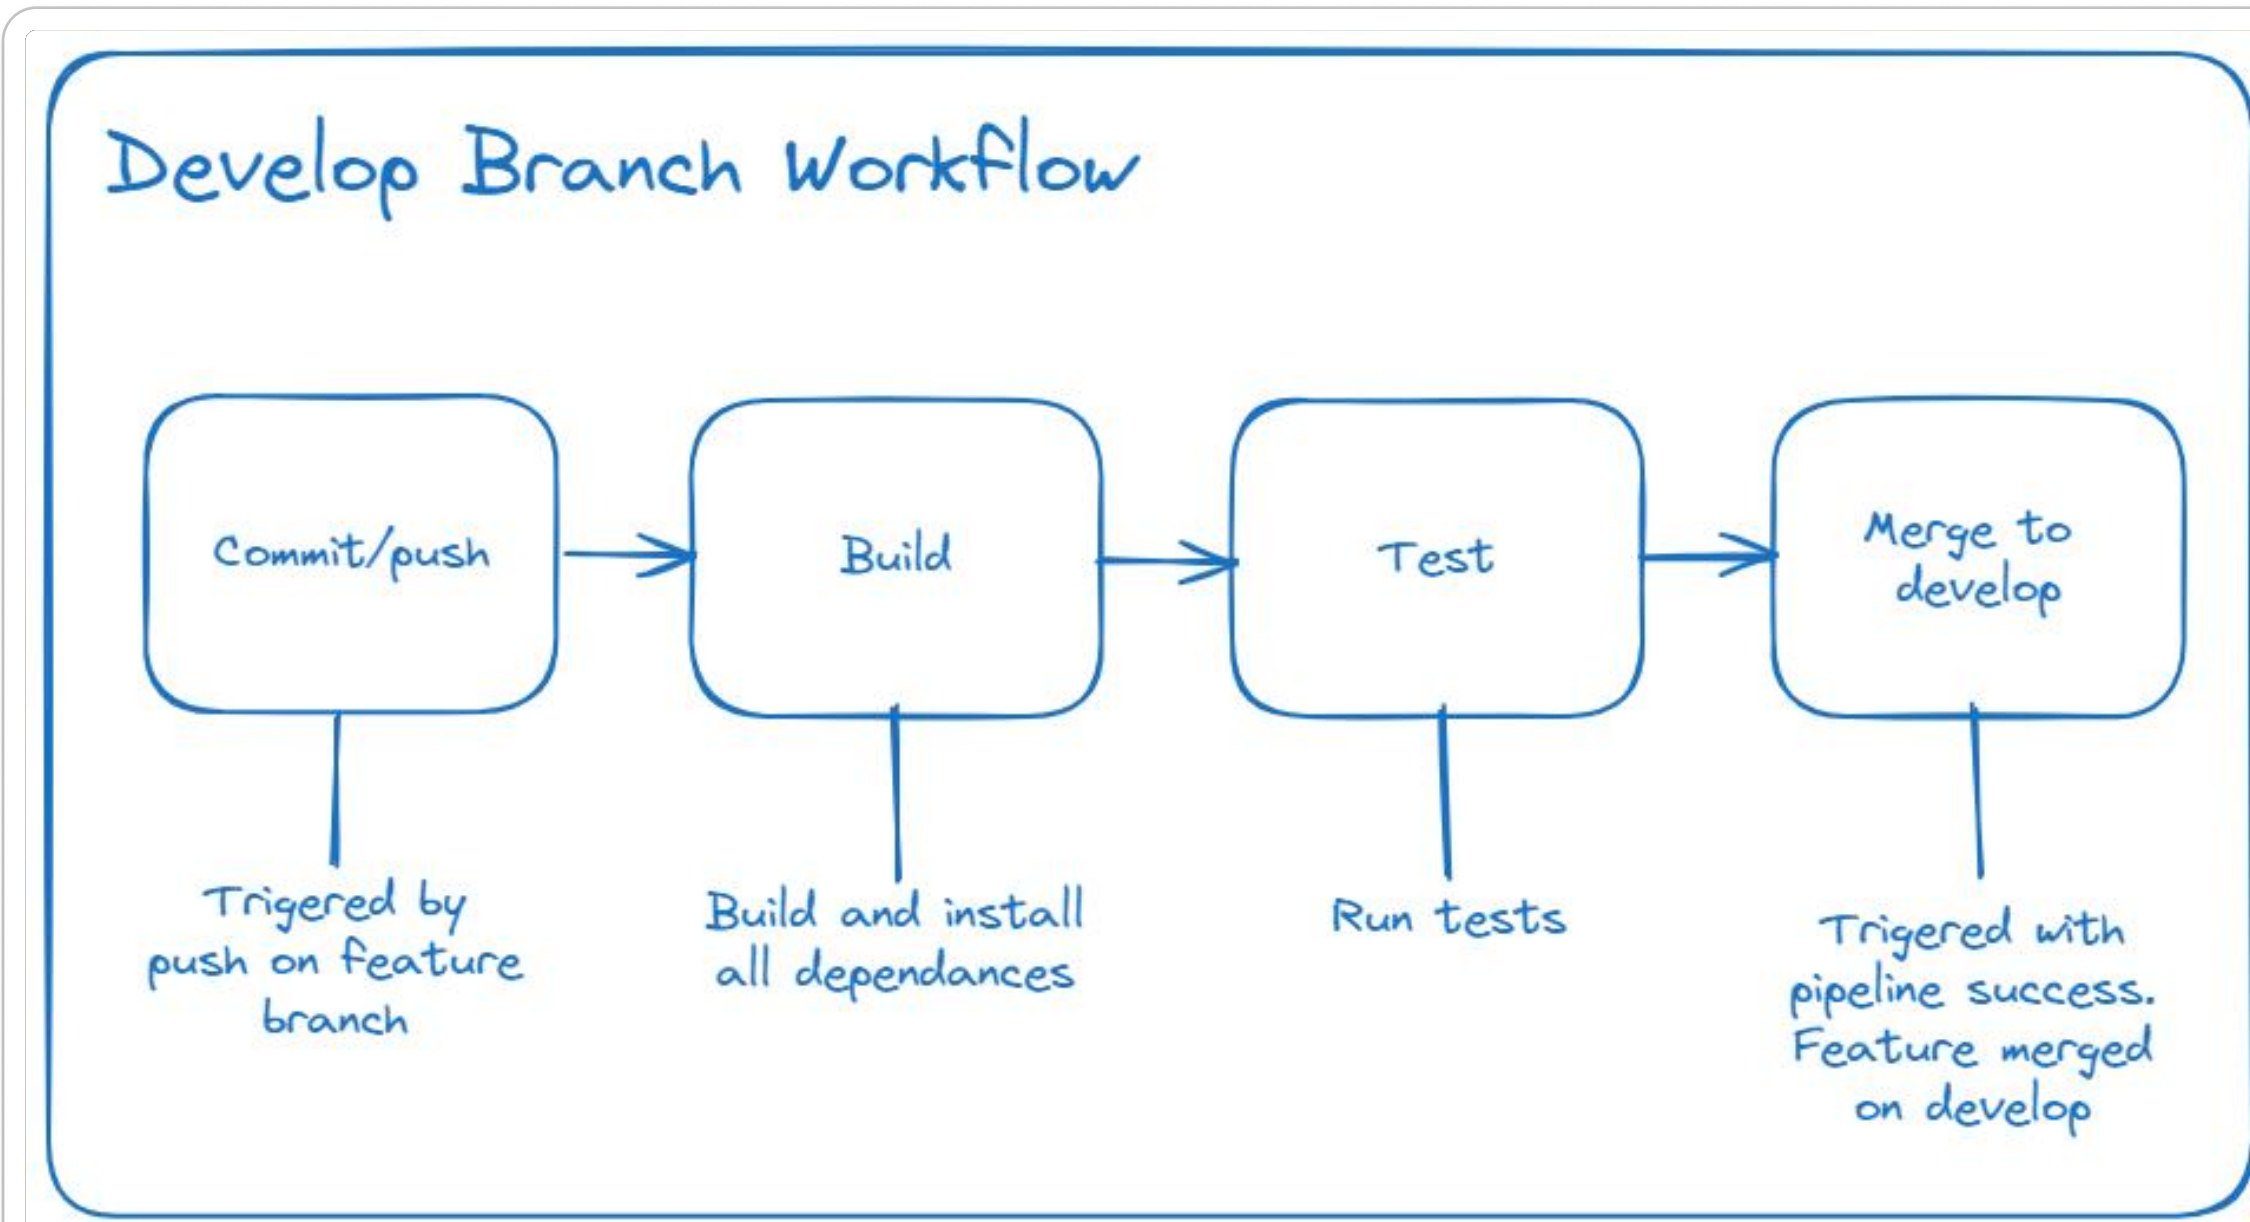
Develop Branch Workflow

Commit/push

Build

Test

Merge to develop

Trigered by push on feature branch

Build and install all dependances

Run tests

Trigered with pipeline success. Feature merged on develop